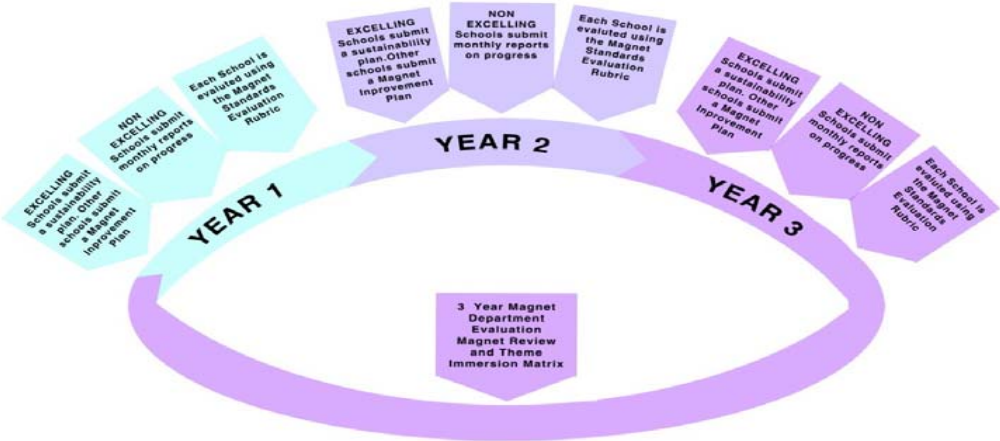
EXCELLING Schools submit a sustainability plan. Other schools submit a Magnet Improvement Plan

NON EXCELLING Schools submit monthly reports on progress

Each School is evaluted using the Magnet Standards Evaluation Rubric

YEAR 1

EXCELLING Schools submit a sustainability plan.Other schools submit a Magnet Inrpovement Plan

NON EXCELLING Schools submit monthly reports on progress

Each School is evaluted using the Magnet Standards Evaluation Rubric

YEAR 2

EXCELLING Schools submit a sustainability plan. Other schools submit a Magnet Improvement Plan

NON EXCELLING Schools submit monthly reports on progress

Each School is evaluted using the Magnet Standards Evaluation Rubric

YEAR 3

3 Year Magnet Department Evaluation Magnet Review and Theme Immersion Matrix